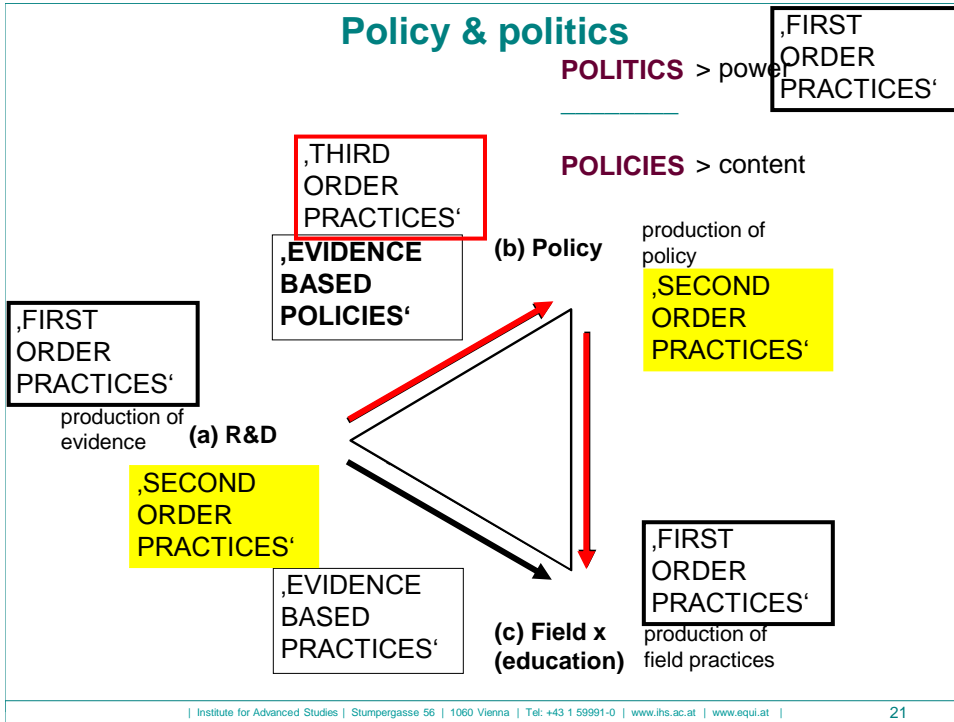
Policy & politics

‚FIRST ORDER PRACTICES‘

POLITICS > power

POLICIES > content

‚THIRD ORDER PRACTICES‘

‚EVIDENCE BASED POLICIES‘

(b) Policy

production of policy

‚SECOND ORDER PRACTICES‘

‚FIRST ORDER PRACTICES‘

production of evidence

(a) R&D

‚SECOND ORDER PRACTICES‘

‚EVIDENCE BASED PRACTICES‘

(c) Field x (education)

‚FIRST ORDER PRACTICES‘

production of field practices

| Institute for Advanced Studies | Stumpergasse 56 | 1060 Vienna | Tel: +43 1 59991-0 | www.ihs.ac.at | www.equi.at |

21